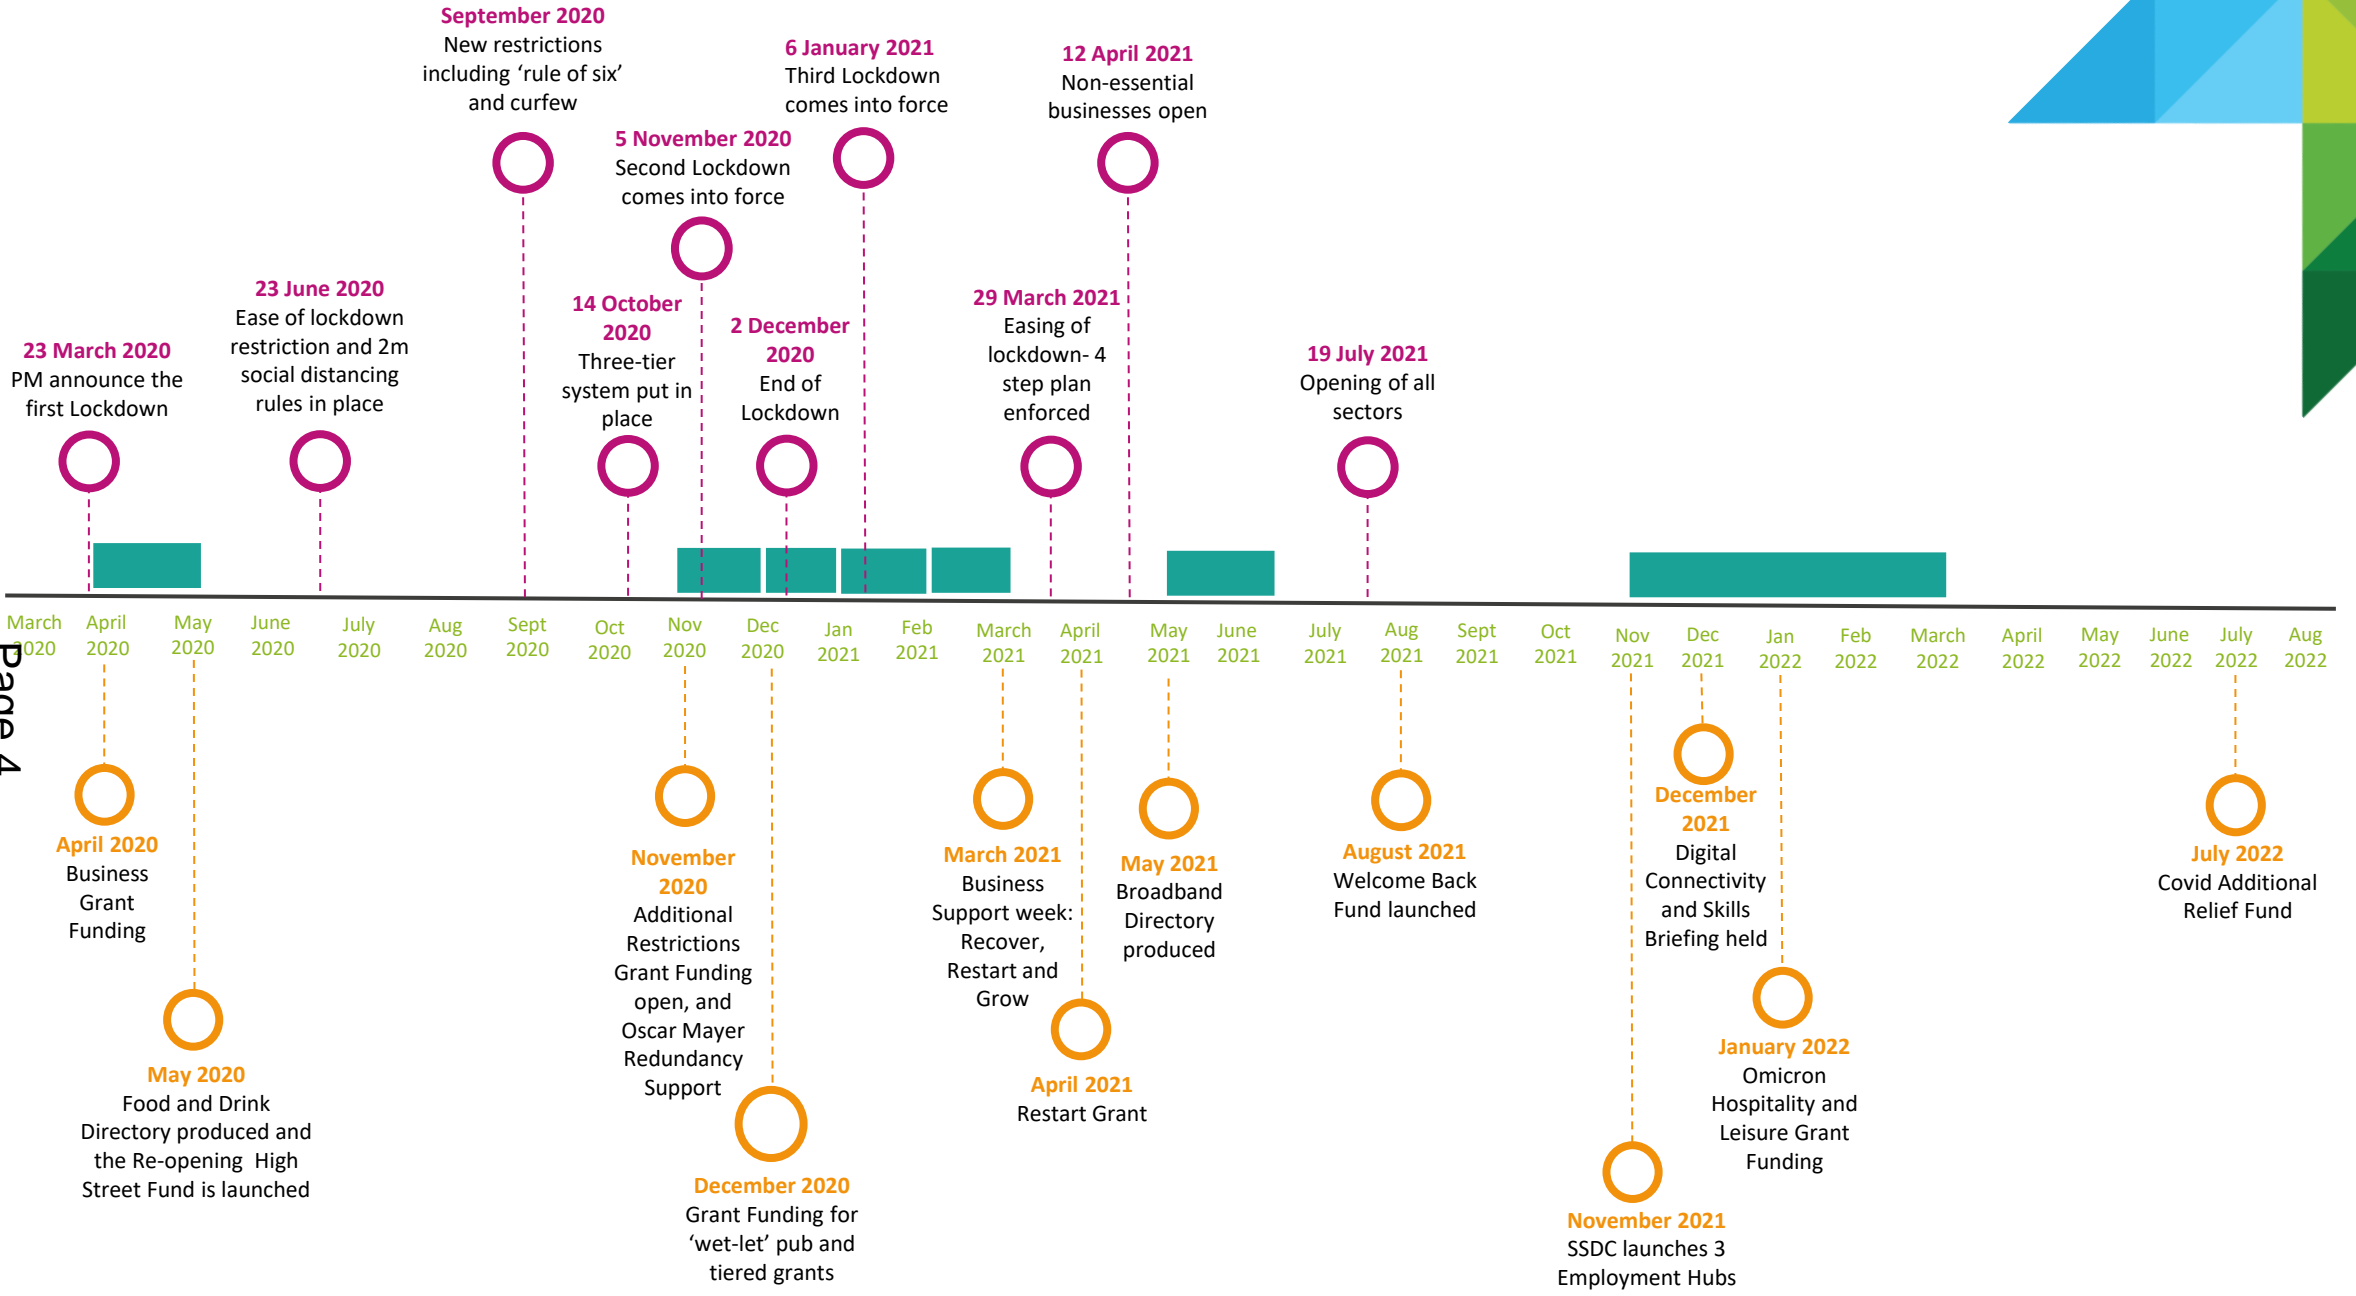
September 2020
New restrictions including 'rule of six' and curfew

6 January 2021
Third Lockdown comes into force

12 April 2021
Non-essential businesses open

5 November 2020
Second Lockdown comes into force

23 June 2020
Ease of lockdown restriction and 2m social distancing rules in place

14 October 2020
Three-tier system put in place

2 December 2020
End of Lockdown

29 March 2021
Easing of lockdown- 4 step plan enforced

19 July 2021
Opening of all sectors

23 March 2020
PM announce the first Lockdown

March 2020 | April 2020 | May 2020 | June 2020 | July 2020 | Aug 2020 | Sept 2020 | Oct 2020 | Nov 2020 | Dec 2020 | Jan 2021 | Feb 2021 | March 2021 | April 2021 | May 2021 | June 2021 | July 2021 | Aug 2021 | Sept 2021 | Oct 2021 | Nov 2021 | Dec 2021 | Jan 2022 | Feb 2022 | March 2022 | April 2022 | May 2022 | June 2022 | July 2022 | Aug 2022

Page 4

April 2020
Business Grant Funding

May 2020
Food and Drink Directory produced and the Re-opening High Street Fund is launched

November 2020
Additional Restrictions Grant Funding open, and Oscar Mayer Redundancy Support

December 2020
Grant Funding for 'wet-let' pub and tiered grants

March 2021
Business Support week: Recover, Restart and Grow

April 2021
Restart Grant

May 2021
Broadband Directory produced

August 2021
Welcome Back Fund launched

December 2021
Digital Connectivity and Skills Briefing held

January 2022
Omicron Hospitality and Leisure Grant Funding

November 2021
SSDC launches 3 Employment Hubs

July 2022
Covid Additional Relief Fund